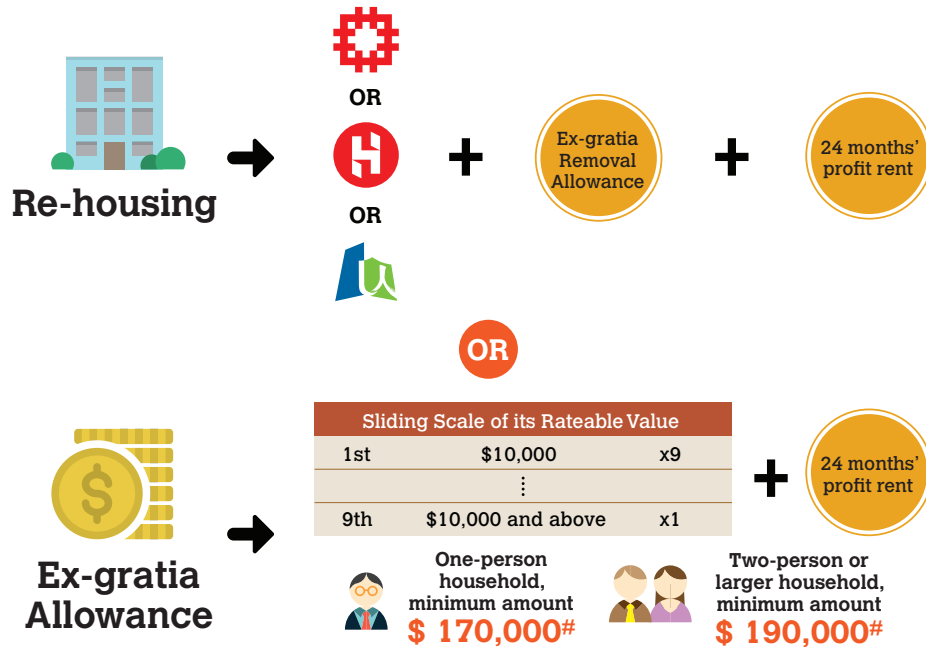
Re-housing

OR

OR

+

Ex-gratia Removal Allowance

+

24 months' profit rent

OR

Ex-gratia Allowance

| Sliding Scale of its Rateable Value | | |
|---|---|---|
| 1st | \$10,000 | x9 |
| | ⋮ | |
| 9th | \$10,000 and above | x1 |

+

24 months' profit rent

One-person household, minimum amount
\$ 170,000#

Two-person or larger household, minimum amount
\$ 190,000#